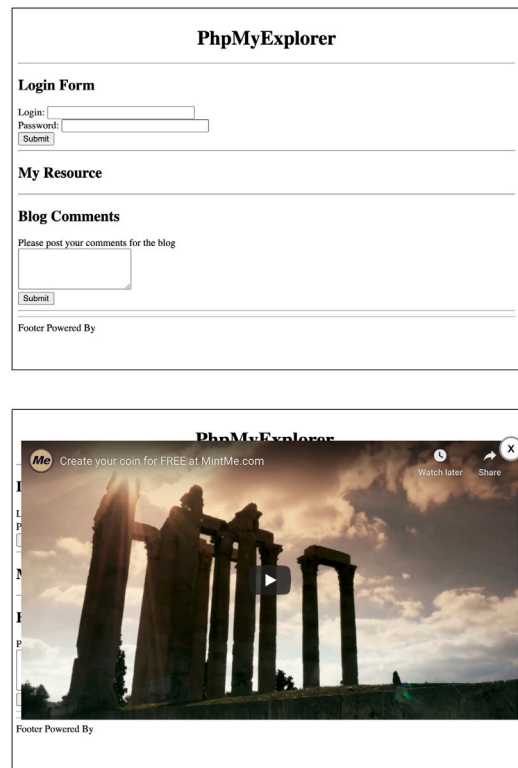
PhpMyExplorer

Login Form

Login:
Password:
Submit

My Resource

Blog Comments

Please post your comments for the blog

Submit

Footer Powered By

PhpMyExplorer

Me Create your coin for FREE at MintMe.com

Watch later Share

X

L
P
M
P

Footer Powered By